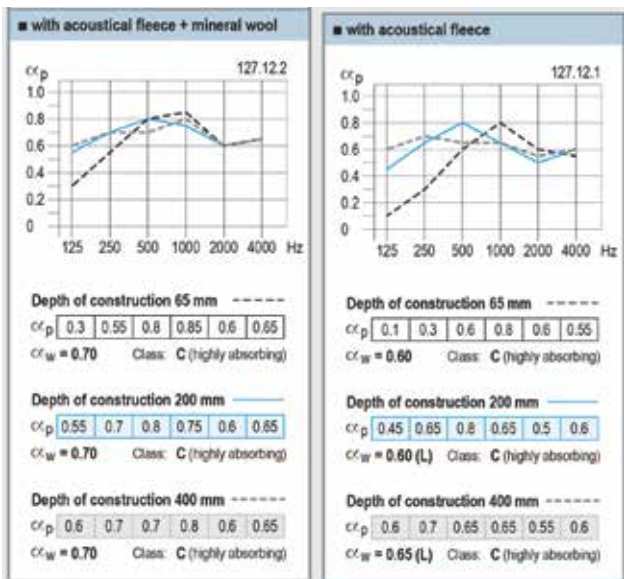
■ with acoustical fleece + mineral wool

$\alpha_p$ 127.12.2

1.0
0.8
0.6
0.4
0.2
0

125 250 500 1000 2000 4000 Hz

Depth of construction 65 mm

| $\alpha_p$ | 0.3 | 0.55 | 0.8 | 0.85 | 0.6 | 0.65 |
|---|---|---|---|---|---|---|

$\alpha_w$ = 0.70 Class: C (highly absorbing)

Depth of construction 200 mm

| $\alpha_p$ | 0.55 | 0.7 | 0.8 | 0.75 | 0.6 | 0.65 |
|---|---|---|---|---|---|---|

$\alpha_w$ = 0.70 Class: C (highly absorbing)

Depth of construction 400 mm

| $\alpha_p$ | 0.6 | 0.7 | 0.7 | 0.8 | 0.6 | 0.65 |
|---|---|---|---|---|---|---|

$\alpha_w$ = 0.70 Class: C (highly absorbing)

■ with acoustical fleece

$\alpha_p$ 127.12.1

1.0
0.8
0.6
0.4
0.2
0

125 250 500 1000 2000 4000 Hz

Depth of construction 65 mm

| $\alpha_p$ | 0.1 | 0.3 | 0.6 | 0.8 | 0.6 | 0.55 |
|---|---|---|---|---|---|---|

$\alpha_w$ = 0.60 Class: C (highly absorbing)

Depth of construction 200 mm

| $\alpha_p$ | 0.45 | 0.65 | 0.8 | 0.65 | 0.5 | 0.6 |
|---|---|---|---|---|---|---|

$\alpha_w$ = 0.60 (L) Class: C (highly absorbing)

Depth of construction 400 mm

| $\alpha_p$ | 0.6 | 0.7 | 0.65 | 0.65 | 0.55 | 0.6 |
|---|---|---|---|---|---|---|

$\alpha_w$ = 0.65 (L) Class: C (highly absorbing)